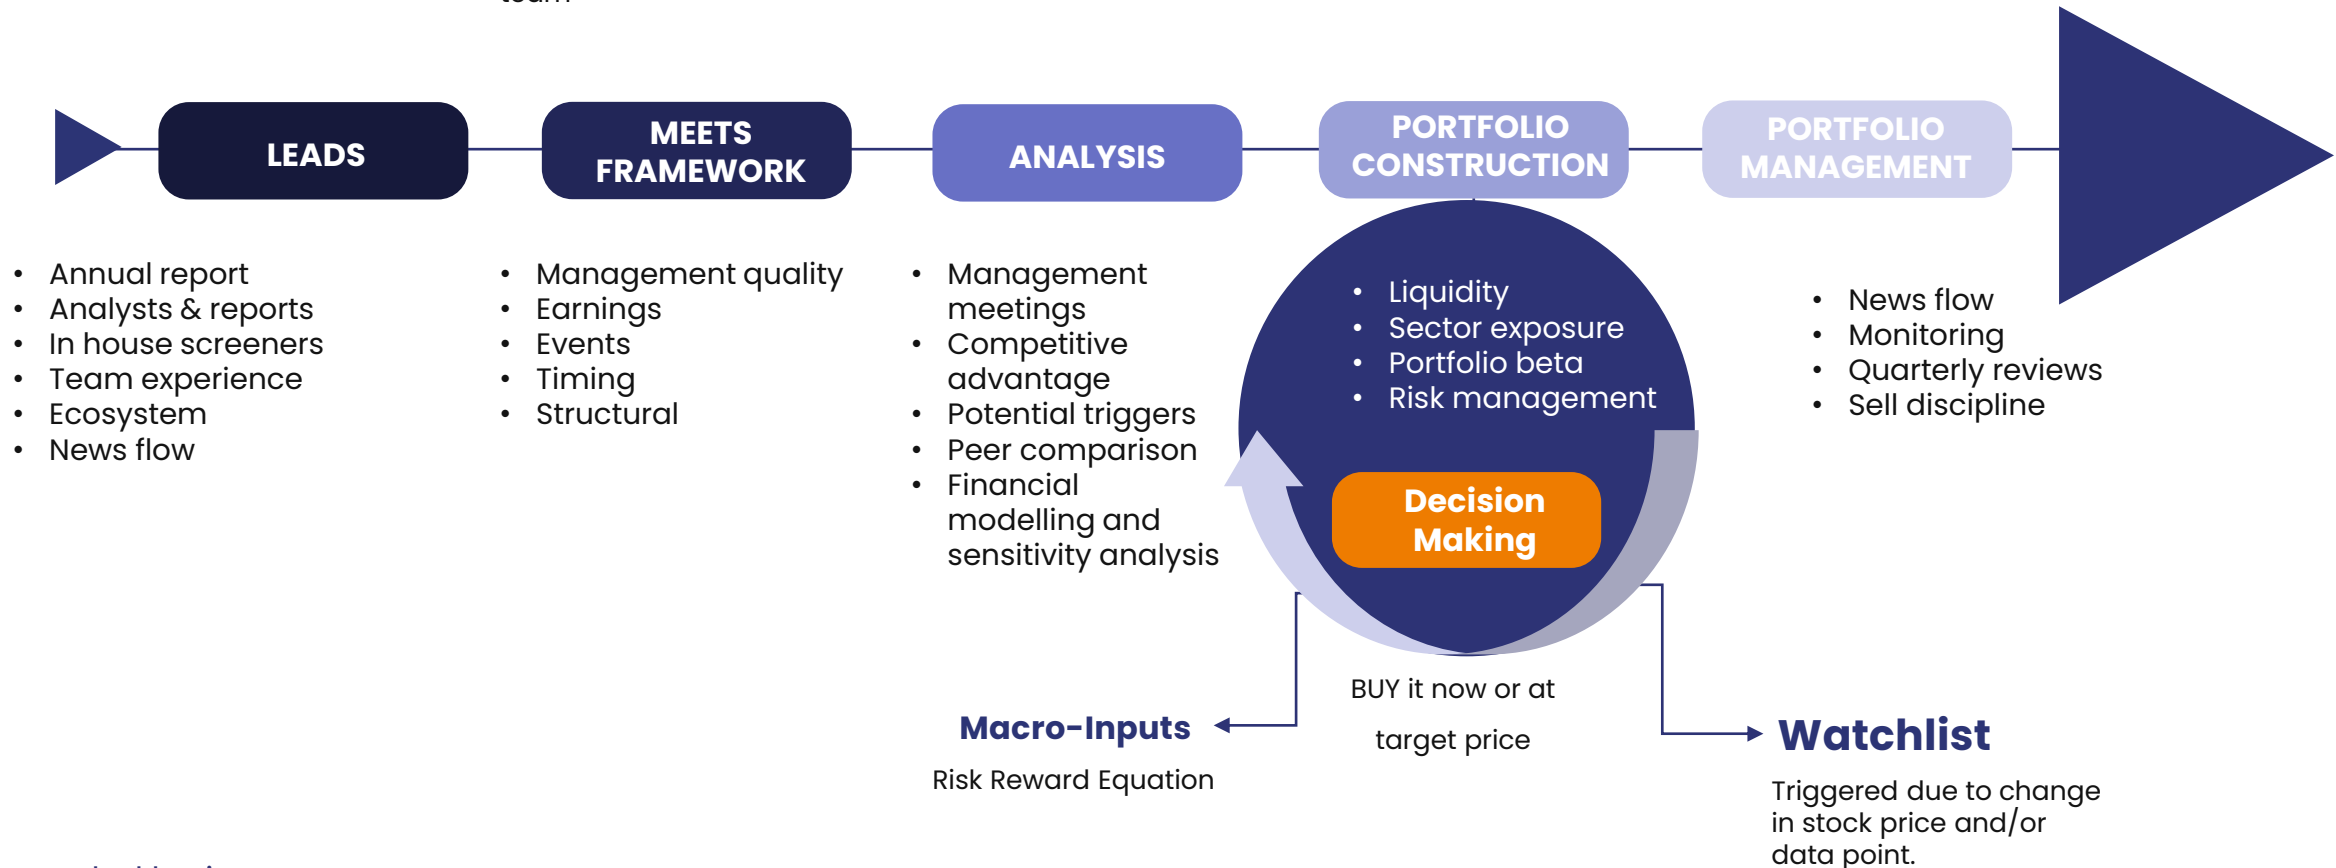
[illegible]

LEADS

MEETS FRAMEWORK

ANALYSIS

PORTFOLIO CONSTRUCTION

PORTFOLIO MANAGEMENT

• Annual report
• Analysts & reports
• In house screeners
• Team experience
• Ecosystem
• News flow

• Management quality
• Earnings
• Events
• Timing
• Structural

• Management meetings
• Competitive advantage
• Potential triggers
• Peer comparison
• Financial modelling and sensitivity analysis

• Liquidity
• Sector exposure
• Portfolio beta
• Risk management

Decision Making

• News flow
• Monitoring
• Quarterly reviews
• Sell discipline

BUY it now or at target price

Macro-Inputs

Risk Reward Equation

Watchlist

Triggered due to change in stock price and/or data point.

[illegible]